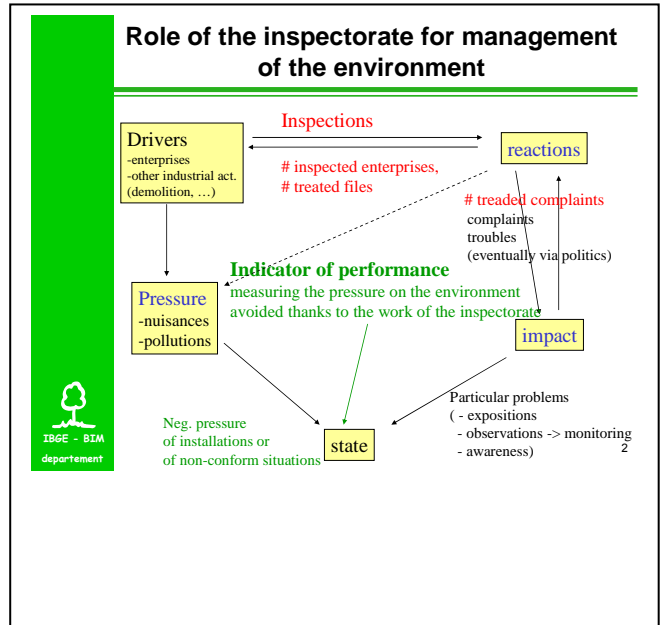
Role of the inspectorate for management of the environment

Drivers
-enterprises
-other industrial act.
(demolition, …)

Inspections

# inspected enterprises,
# treated files

reactions

# treaded complaints
complaints
troubles
(eventually via politics)

Indicator of performance
measuring the pressure on the environment avoided thanks to the work of the inspectorate

Pressure
-nuisances
-pollutions

impact

Particular problems
( - expositions
- observations -> monitoring
- awareness)

Neg. pressure
of installations or
of non-conform situations

state

IBGE - BIM
departement

2